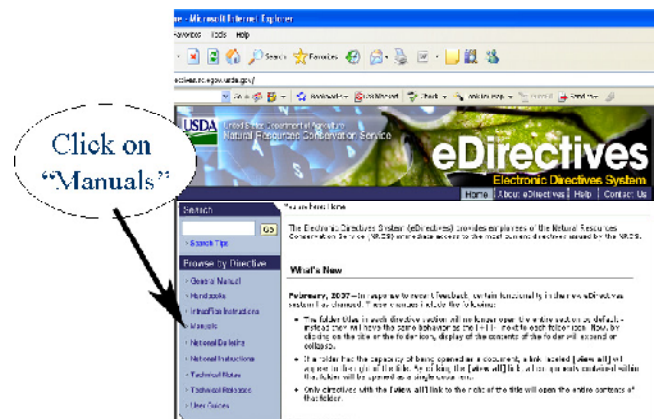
Click on "Manuals"

- Microsoft Internet Explorer
Favorites Tools Help
Search Favorites
directives.sc.egov.usda.gov/

USDA United States Department of Agriculture Natural Resources Conservation Service
eDirectives
Electronic Directives System
Home | About eDirectives | Help | Contact Us

Search
Go
» Search Tips

Browse by Directive
» General Manual
» Handbooks
» Interim Instructions
» Manuals
» National Bulletins
» National Instructions
» Technical Notes
» Technical Releases
» User Guides

You are here: Home

The Electronic Directives System (eDirectives) provides employees of the Natural Resources Conservation Service (NRCS) immediate access to the most current directives issued by the NRCS.

What's New

February, 2007 — In response to recent feedback, certain functionality in the new eDirectives system has changed. These changes include the following:

• The folder titles in each directive section will no longer open the entire section by default - instead they will have the same behavior as the [+|-] next to each folder icon. Now, by clicking on the title or the folder icon, display of the contents of the folder will expand or collapse.

• If a folder has the capacity of being opened as a document, a link labeled [view all] will appear to the right of the title. By clicking the [view all] link, all documents contained within the folder will be opened as a single document.

• Only directives with the [view all] link to the right of the title will open the entire contents of that folder.